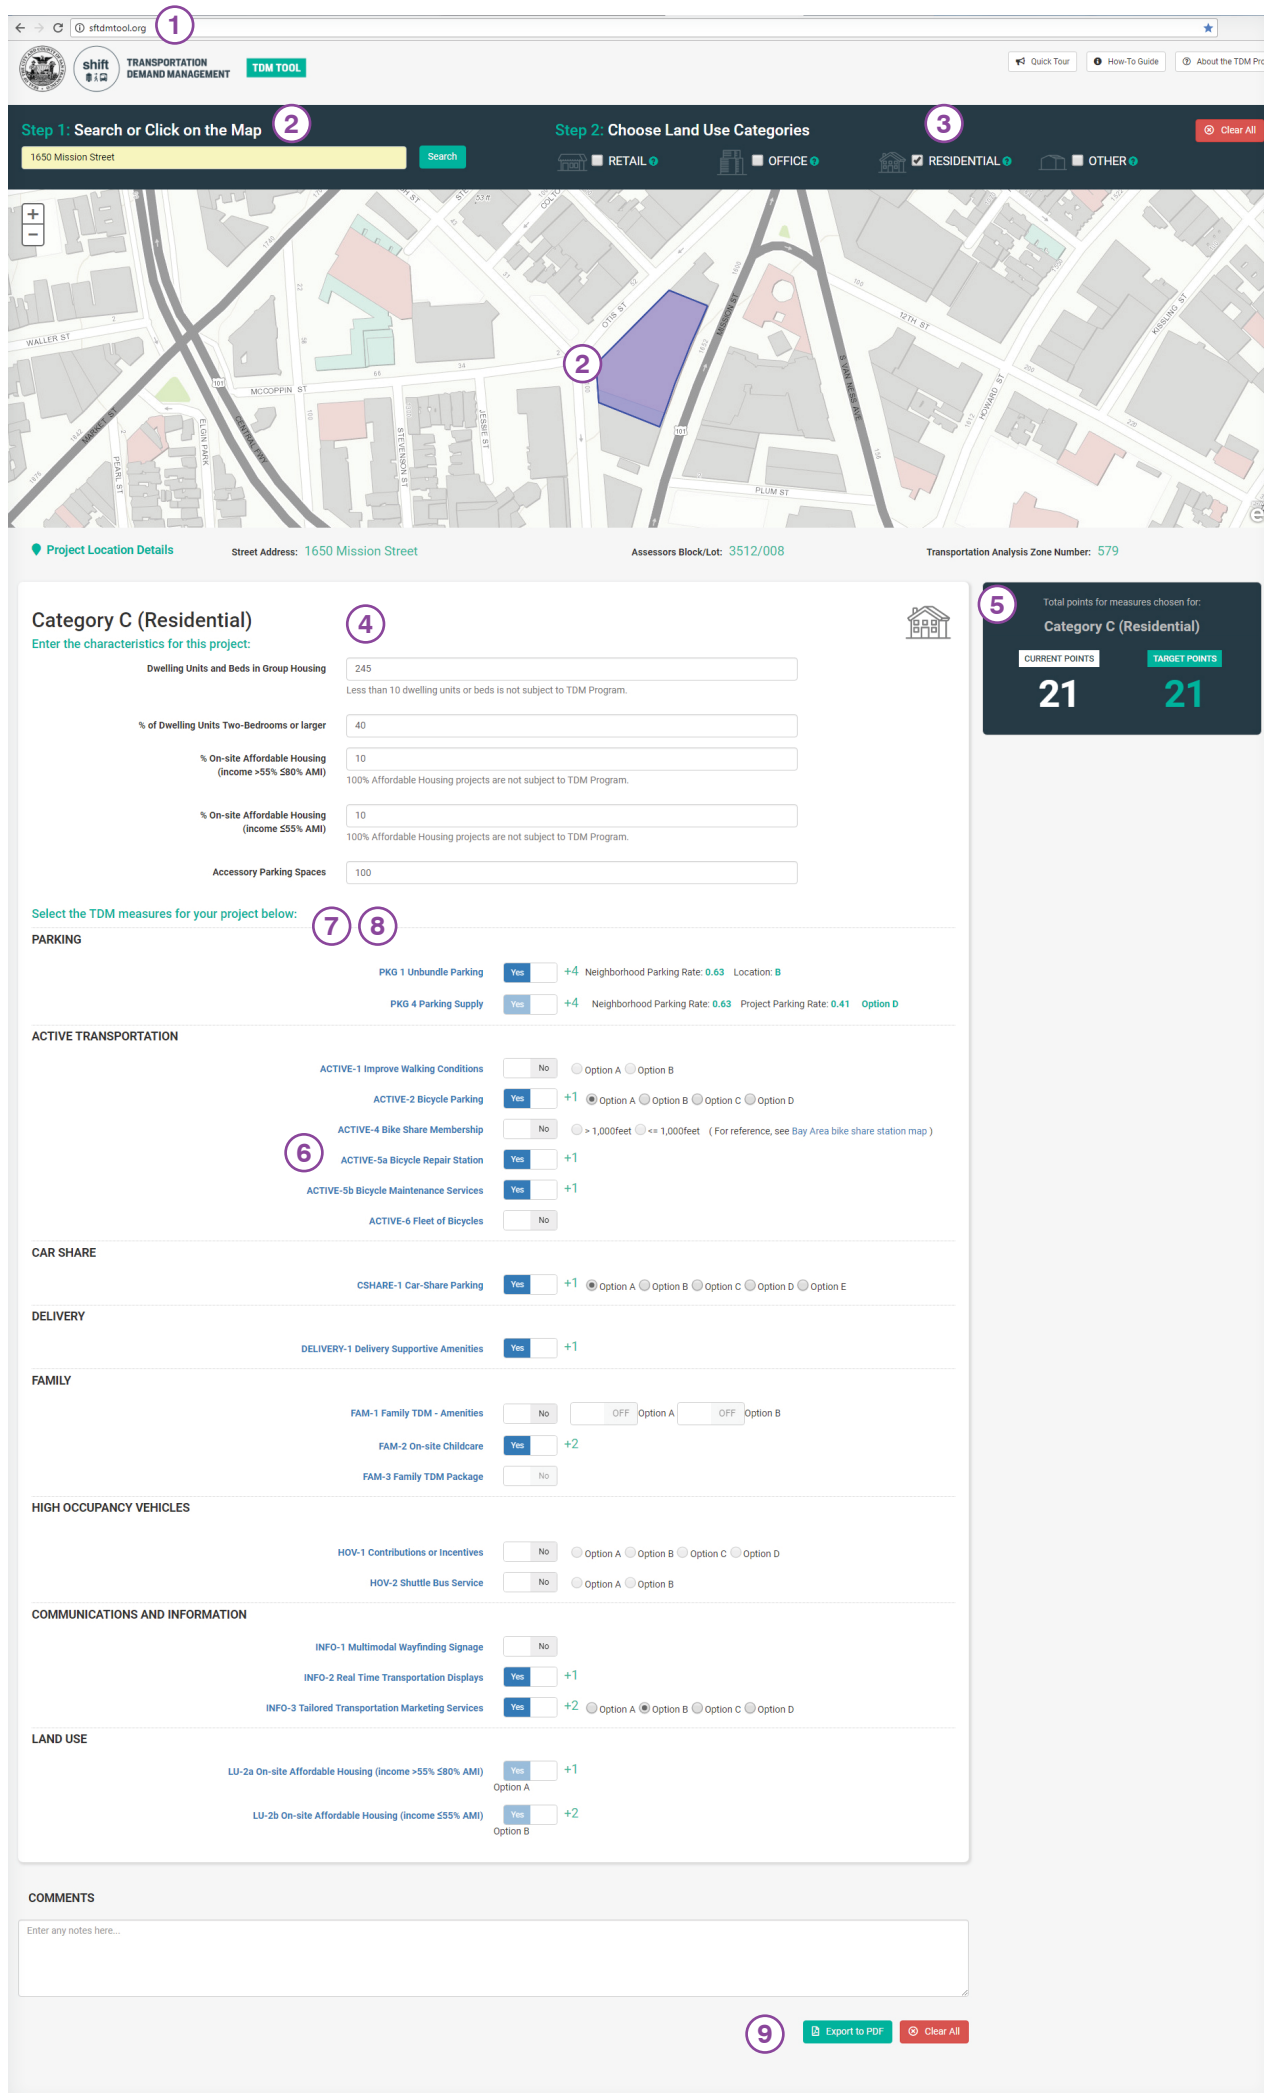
sftdmtool.org
1

shift
TRANSPORTATION DEMAND MANAGEMENT
TDM TOOL

Quick Tour
How-To Guide
About the TDM Pro

Step 1: Search or Click on the Map
2
1650 Mission Street
Search

Step 2: Choose Land Use Categories
3
Clear All
RETAIL
OFFICE
RESIDENTIAL
OTHER

+
−
WALLER ST
MCCOPPIN ST
MARKET ST
CENTRAL FWY
ELGIN PARK
PEARL ST
STEVENSON ST
JESSIE ST
OTIS ST
MISSION ST
S VAN NESS AVE
12TH ST
HOWARD ST
KISSLING ST
PLUM ST
COLTON
101
2

Project Location Details
Street Address: 1650 Mission Street
Assessors Block/Lot: 3512/008
Transportation Analysis Zone Number: 579

Category C (Residential)
4
Enter the characteristics for this project:
Dwelling Units and Beds in Group Housing
245
Less than 10 dwelling units or beds is not subject to TDM Program.
% of Dwelling Units Two-Bedrooms or larger
40
% On-site Affordable Housing (income >55% ≤80% AMI)
10
100% Affordable Housing projects are not subject to TDM Program.
% On-site Affordable Housing (income ≤55% AMI)
10
100% Affordable Housing projects are not subject to TDM Program.
Accessory Parking Spaces
100

5
Total points for measures chosen for:
Category C (Residential)
CURRENT POINTS
21
TARGET POINTS
21

Select the TDM measures for your project below:
7
8
PARKING
PKG 1 Unbundle Parking Yes +4 Neighborhood Parking Rate: 0.63 Location: B
PKG 4 Parking Supply Yes +4 Neighborhood Parking Rate: 0.63 Project Parking Rate: 0.41 Option D

ACTIVE TRANSPORTATION
ACTIVE-1 Improve Walking Conditions No Option A Option B
ACTIVE-2 Bicycle Parking Yes +1 Option A Option B Option C Option D
ACTIVE-4 Bike Share Membership No > 1,000feet <= 1,000feet (For reference, see Bay Area bike share station map )
6
ACTIVE-5a Bicycle Repair Station Yes +1
ACTIVE-5b Bicycle Maintenance Services Yes +1
ACTIVE-6 Fleet of Bicycles No

CAR SHARE
CSHARE-1 Car-Share Parking Yes +1 Option A Option B Option C Option D Option E

DELIVERY
DELIVERY-1 Delivery Supportive Amenities Yes +1

FAMILY
FAM-1 Family TDM - Amenities No OFF Option A OFF Option B
FAM-2 On-site Childcare Yes +2
FAM-3 Family TDM Package No

HIGH OCCUPANCY VEHICLES
HOV-1 Contributions or Incentives No Option A Option B Option C Option D
HOV-2 Shuttle Bus Service No Option A Option B

COMMUNICATIONS AND INFORMATION
INFO-1 Multimodal Wayfinding Signage No
INFO-2 Real Time Transportation Displays Yes +1
INFO-3 Tailored Transportation Marketing Services Yes +2 Option A Option B Option C Option D

LAND USE
LU-2a On-site Affordable Housing (income >55% ≤80% AMI) Yes +1
Option A
LU-2b On-site Affordable Housing (income ≤55% AMI) Yes +2
Option B

COMMENTS
Enter any notes here...

9
Export to PDF
Clear All